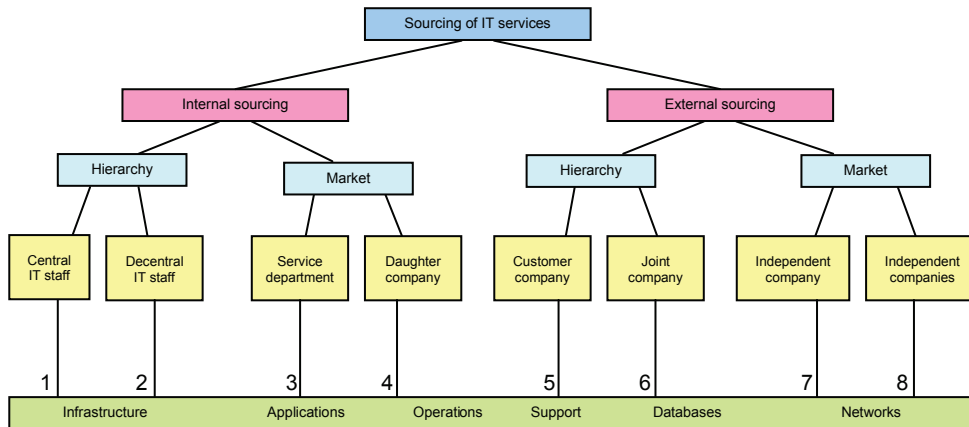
Sourcing of IT services

Internal sourcing

External sourcing

Hierarchy

Market

Hierarchy

Market

Central IT staff

Decentral IT staff

Service department

Daughter company

Customer company

Joint company

Independent company

Independent companies

1

2

3

4

5

6

7

8

Infrastructure Applications Operations Support Databases Networks